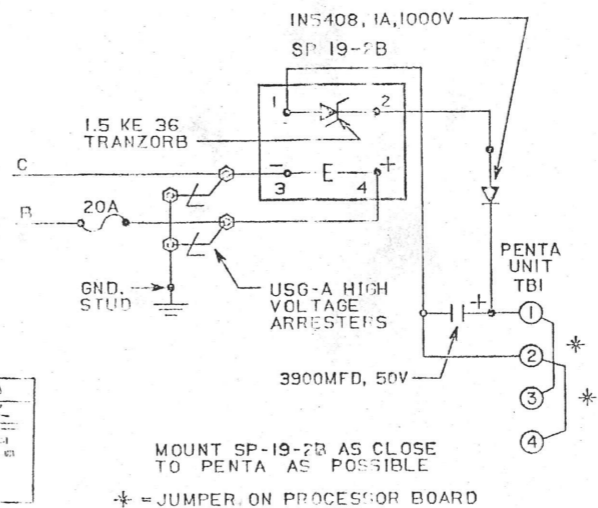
IN5408, IA, IOOOV

SP 19-2B

1

2

1.5 KE 36
TRANZORB

C

–

E

+

3

4

B

20A

GND.
STUD

USG-A HIGH
VOLTAGE
ARRESTERS

PENTA
UNIT
TBI

+

1

2

3

4

*

*

3900MFD, 50V

MOUNT SP-19-2B AS CLOSE
TO PENTA AS POSSIBLE

* = JUMPER ON PROCESSOR BOARD